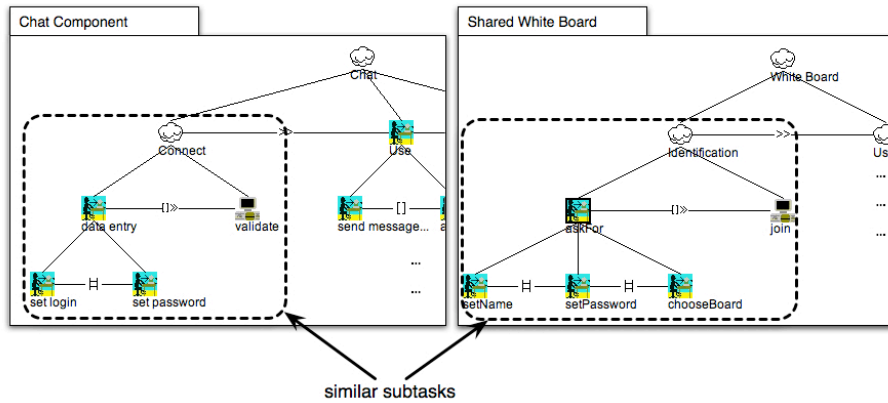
Chat Component

Chat

Connect

>>

Use

data entry

[]>>

validate

send message...

[]

a

...

...

set login

|||

set password

Shared White Board

White Board

Identification

>>

Us

...

...

...

askFor

[]>>

join

setName

|||

setPassword

|||

chooseBoard

similar subtasks